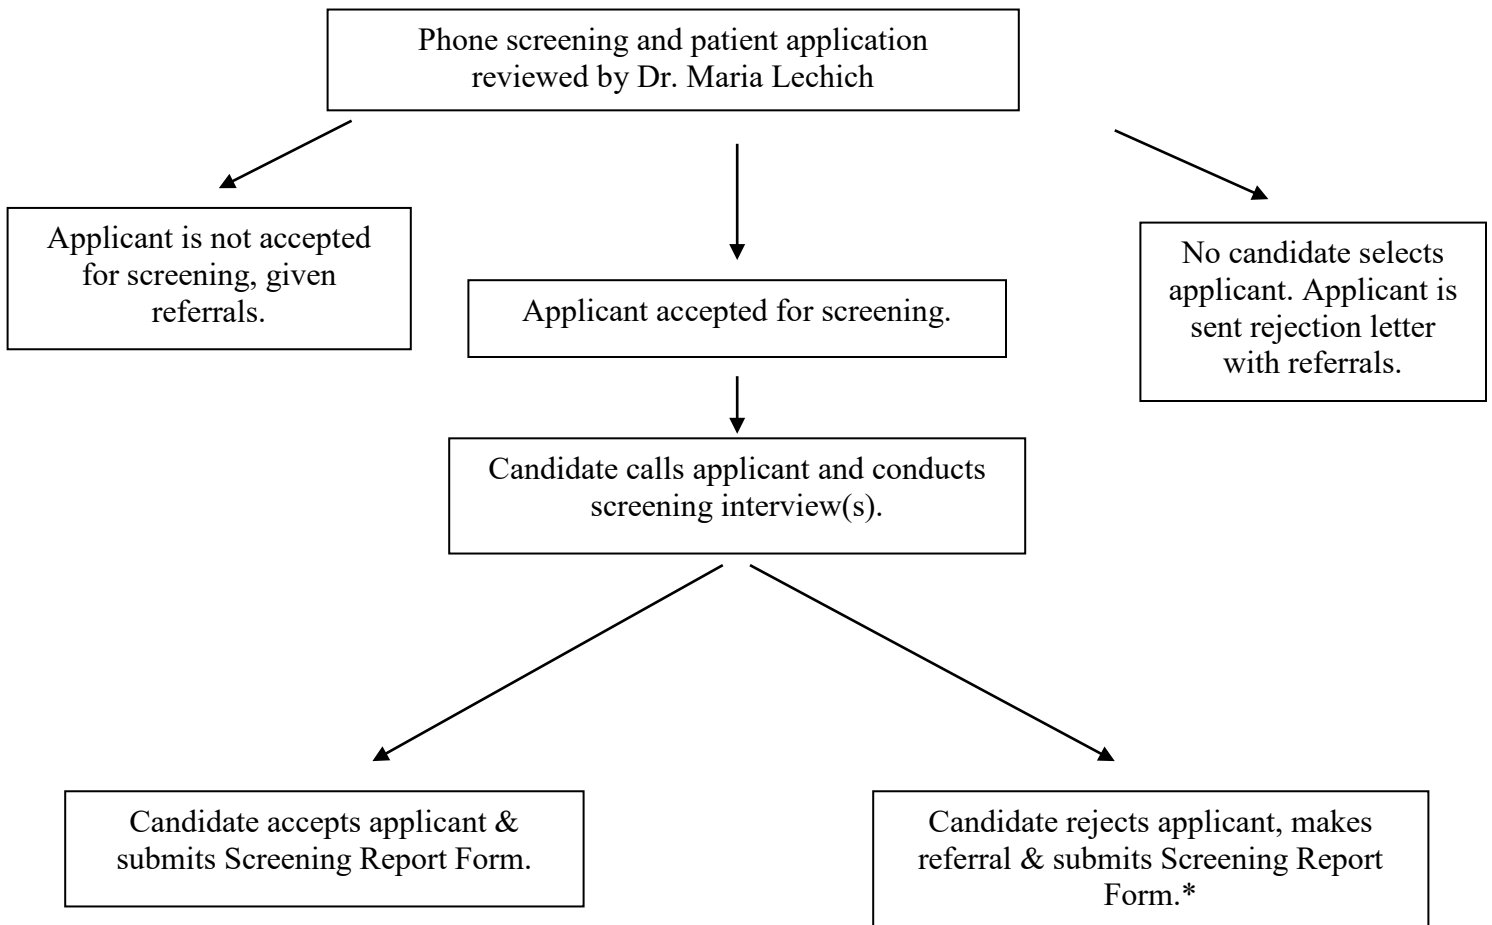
Phone screening and patient application reviewed by Dr. Maria Lechich

Applicant is not accepted for screening, given referrals.

Applicant accepted for screening.

No candidate selects applicant. Applicant is sent rejection letter with referrals.

Candidate calls applicant and conducts screening interview(s).

Candidate accepts applicant & submits Screening Report Form.

Candidate rejects applicant, makes referral & submits Screening Report Form.*